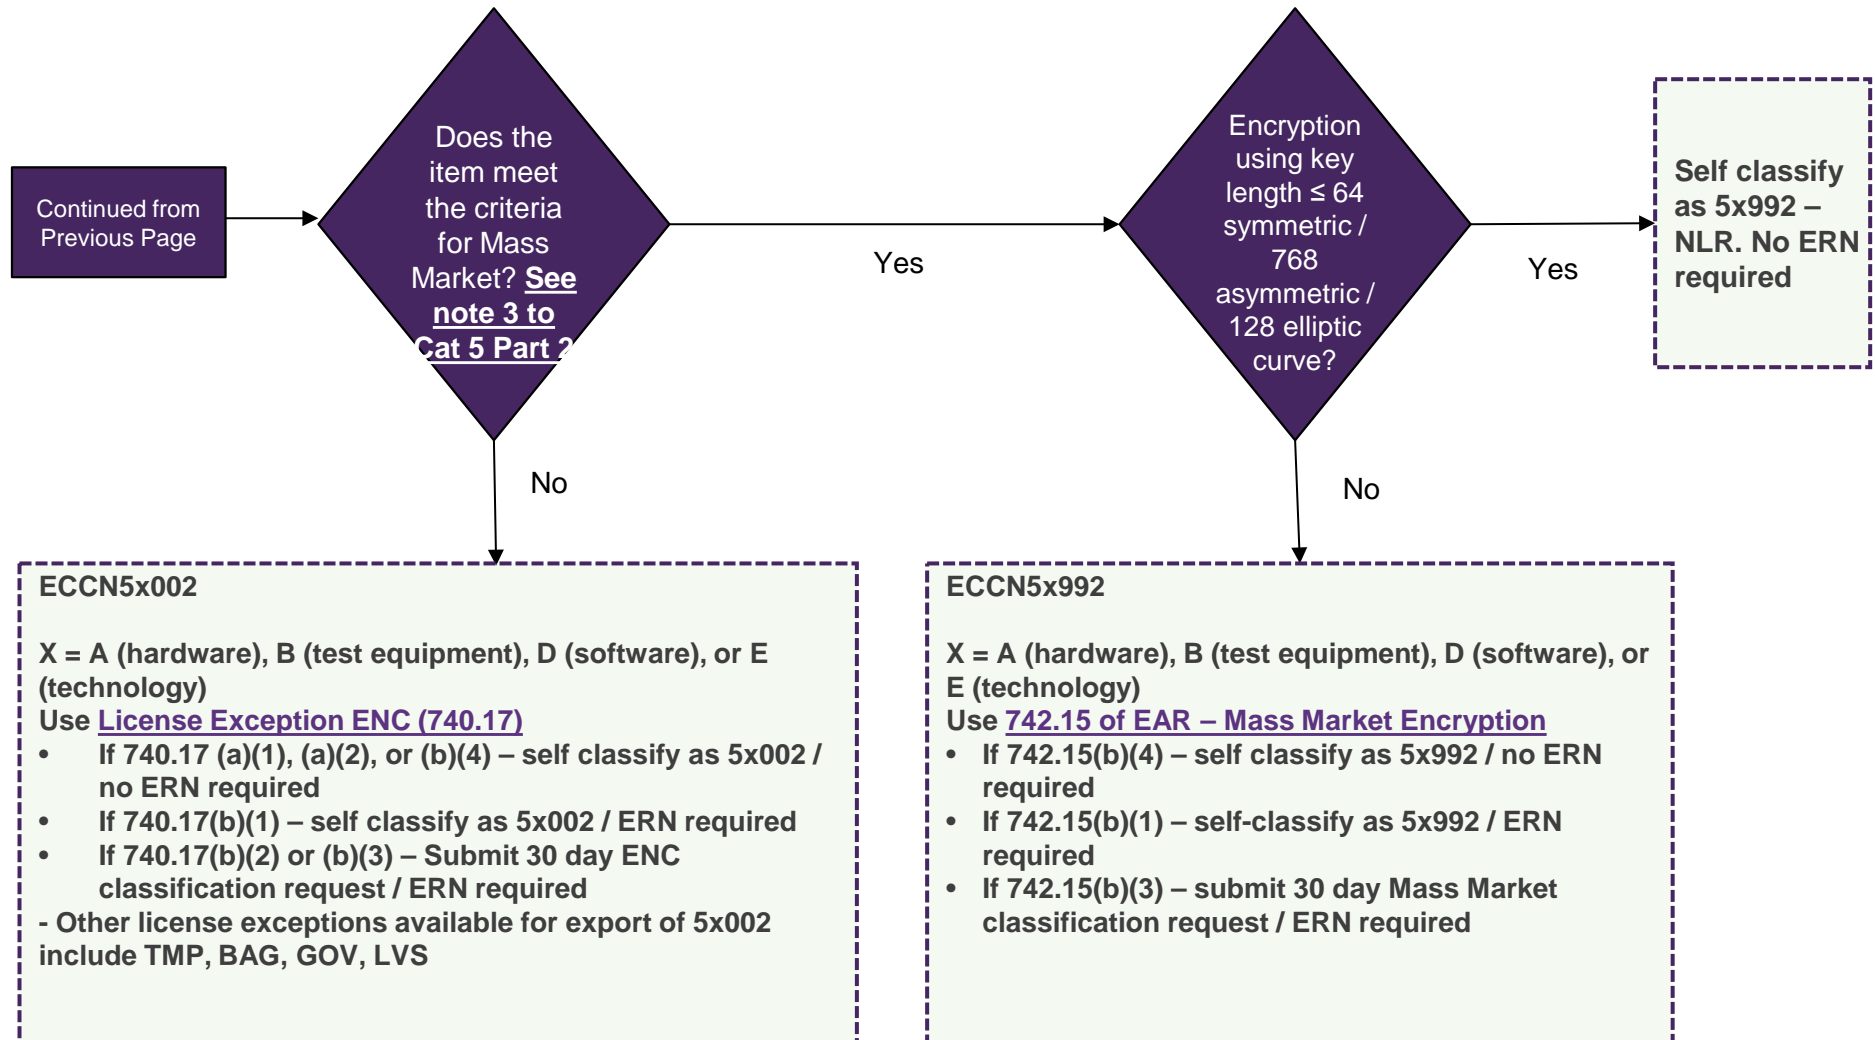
Continued from Previous Page

Does the item meet the criteria for Mass Market? See note 3 to Cat 5 Part 2

Yes

Encryption using key length ≤ 64 symmetric / 768 asymmetric / 128 elliptic curve?

Yes

Self classify as 5x992 – NLR. No ERN required

No

No

ECCN5x002

X = A (hardware), B (test equipment), D (software), or E (technology)
Use License Exception ENC (740.17)
• If 740.17 (a)(1), (a)(2), or (b)(4) – self classify as 5x002 / no ERN required
• If 740.17(b)(1) – self classify as 5x002 / ERN required
• If 740.17(b)(2) or (b)(3) – Submit 30 day ENC classification request / ERN required
- Other license exceptions available for export of 5x002 include TMP, BAG, GOV, LVS

ECCN5x992

X = A (hardware), B (test equipment), D (software), or E (technology)
Use 742.15 of EAR – Mass Market Encryption
• If 742.15(b)(4) – self classify as 5x992 / no ERN required
• If 742.15(b)(1) – self-classify as 5x992 / ERN required
• If 742.15(b)(3) – submit 30 day Mass Market classification request / ERN required